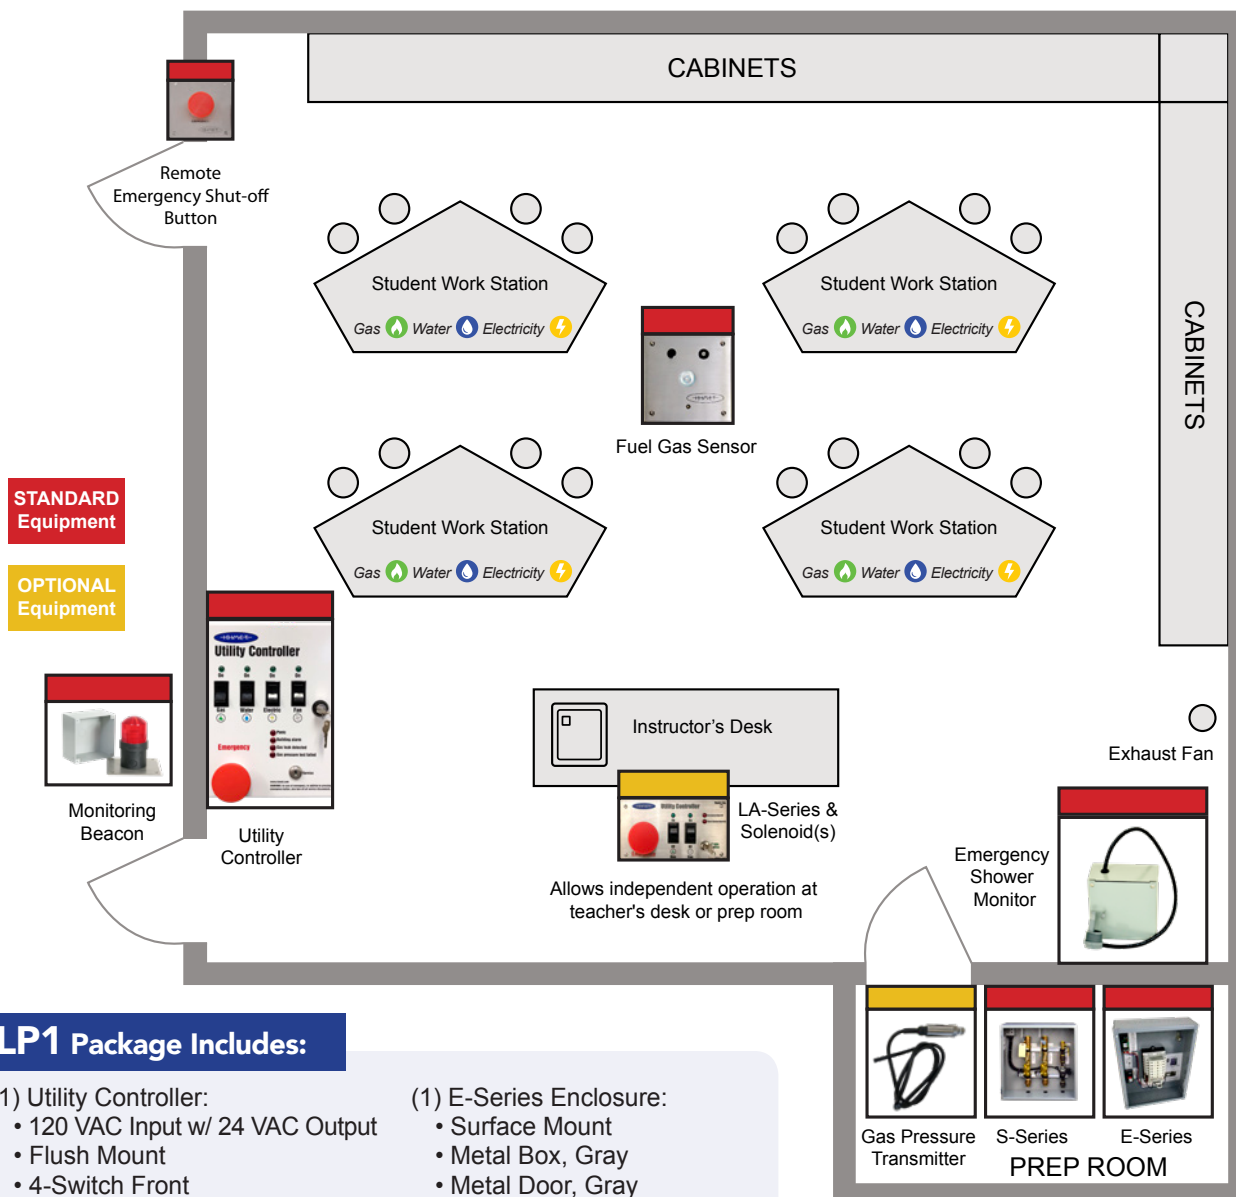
CABINETS

Remote Emergency Shut-off Button

Student Work Station
Gas Water Electricity

Student Work Station
Gas Water Electricity

CABINETS

Fuel Gas Sensor

STANDARD Equipment

OPTIONAL Equipment

Student Work Station
Gas Water Electricity

Student Work Station
Gas Water Electricity

Utility Controller

Emergency

Monitoring Beacon

Utility Controller

Instructor's Desk

LA-Series & Solenoid(s)

Allows independent operation at teacher's desk or prep room

Exhaust Fan

Emergency Shower Monitor

LP1 Package Includes:

1) Utility Controller:
• 120 VAC Input w/ 24 VAC Output
• Flush Mount
• 4-Switch Front

(1) E-Series Enclosure:
• Surface Mount
• Metal Box, Gray
• Metal Door, Gray

Gas Pressure Transmitter

S-Series

E-Series

PREP ROOM